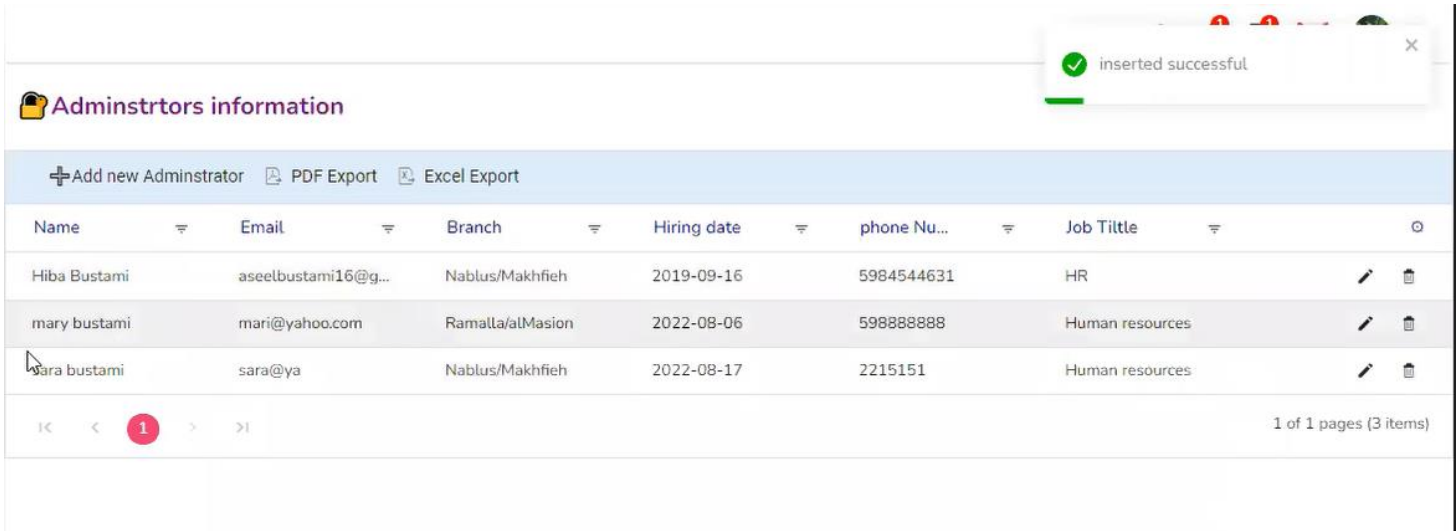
inserted successful

Adminstrtors information

Add new Adminstrator PDF Export Excel Export

| Name | Email | Branch | Hiring date | phone Nu... | Job Tiltle |
|---|---|---|---|---|---|
| Hiba Bustami | aseelbustami16@g... | Nablus/Makhfieh | 2019-09-16 | 5984544631 | HR |
| mary bustami | mari@yahoo.com | Ramalla/alMasion | 2022-08-06 | 598888888 | Human resources |
| sara bustami | sara@ya | Nablus/Makhfieh | 2022-08-17 | 2215151 | Human resources |

1

1 of 1 pages (3 items)